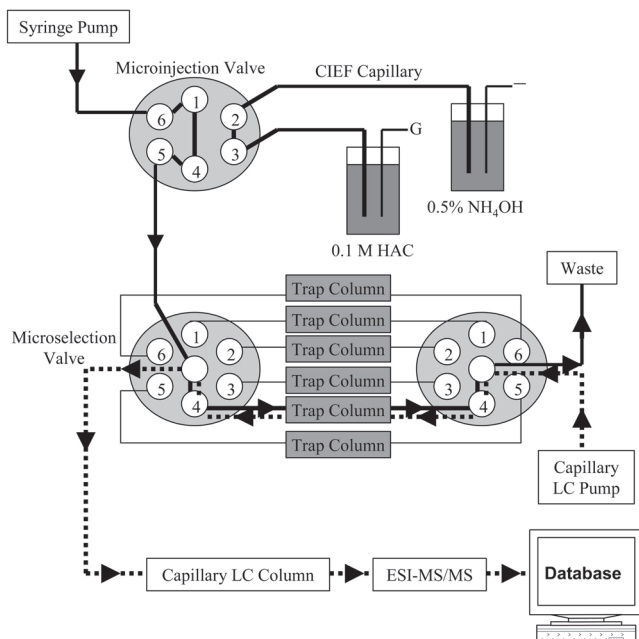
Syringe Pump

Microinjection Valve

CIEF Capillary

1
2
3
4
5
6

G

—

0.1 M HAC

0.5% $NH_4OH$

Waste

Trap Column
Trap Column
Trap Column
Trap Column
Trap Column
Trap Column

Microselection Valve

1
2
3
4
5
6

1
2
3
4
5
6

Capillary LC Pump

Capillary LC Column

ESI-MS/MS

Database